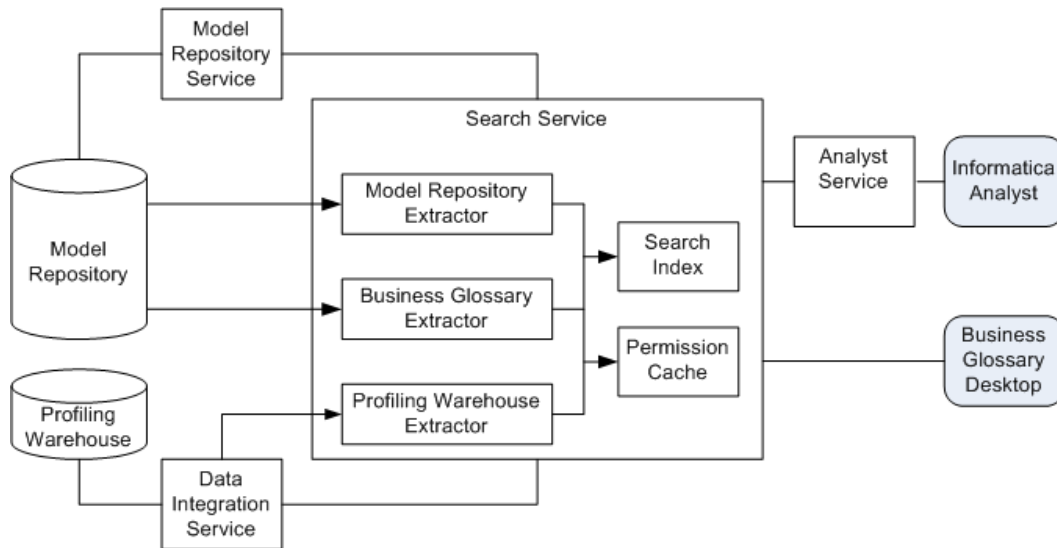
Model Repository Service

Search Service

Model Repository

Model Repository Extractor

Business Glossary Extractor

Profiling Warehouse Extractor

Search Index

Permission Cache

Analyst Service

Informatica Analyst

Business Glossary Desktop

Profiling Warehouse

Data Integration Service